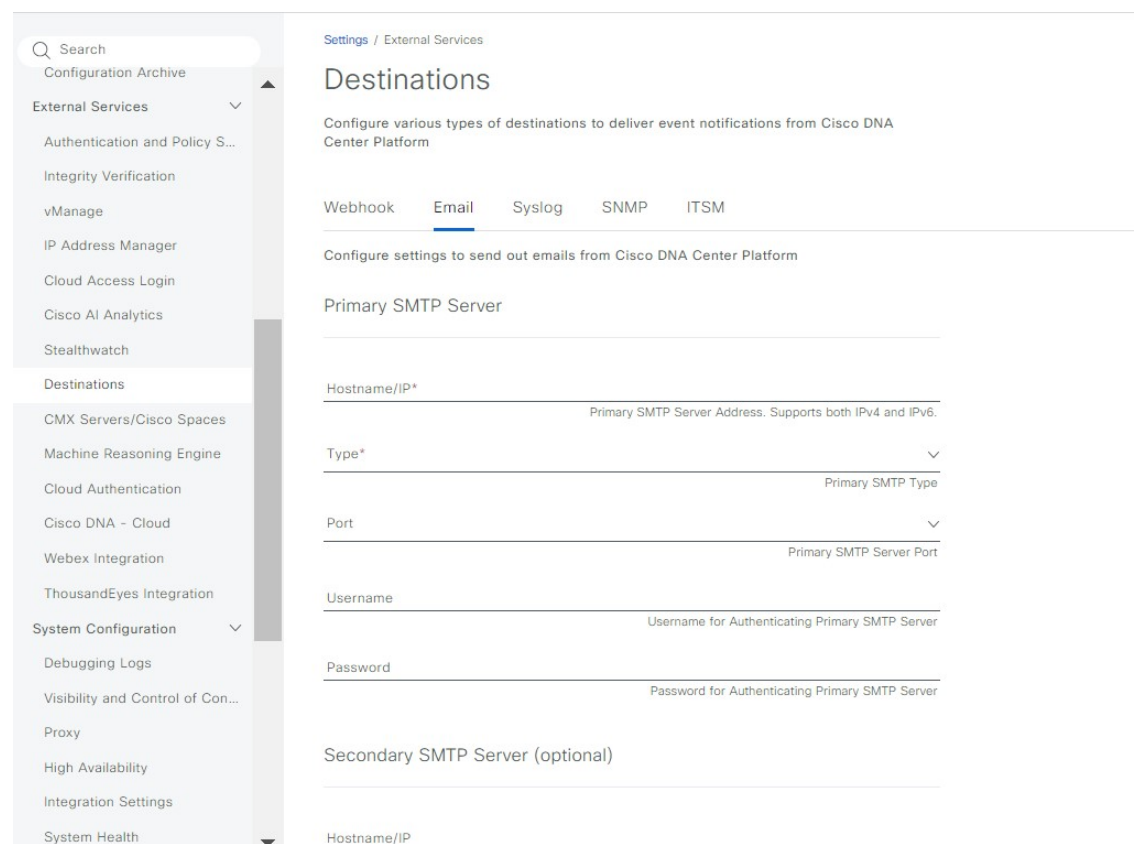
Search
Configuration Archive
External Services
Authentication and Policy S...
Integrity Verification
vManage
IP Address Manager
Cloud Access Login
Cisco AI Analytics
Stealthwatch
Destinations
CMX Servers/Cisco Spaces
Machine Reasoning Engine
Cloud Authentication
Cisco DNA - Cloud
Webex Integration
ThousandEyes Integration
System Configuration
Debugging Logs
Visibility and Control of Con...
Proxy
High Availability
Integration Settings
System Health

Settings / External Services

Destinations

Configure various types of destinations to deliver event notifications from Cisco DNA Center Platform

Webhook Email Syslog SNMP ITSM

Configure settings to send out emails from Cisco DNA Center Platform

Primary SMTP Server

Hostname/IP*
Primary SMTP Server Address. Supports both IPv4 and IPv6.

Type*
Primary SMTP Type

Port
Primary SMTP Server Port

Username
Username for Authenticating Primary SMTP Server

Password
Password for Authenticating Primary SMTP Server

Secondary SMTP Server (optional)

Hostname/IP